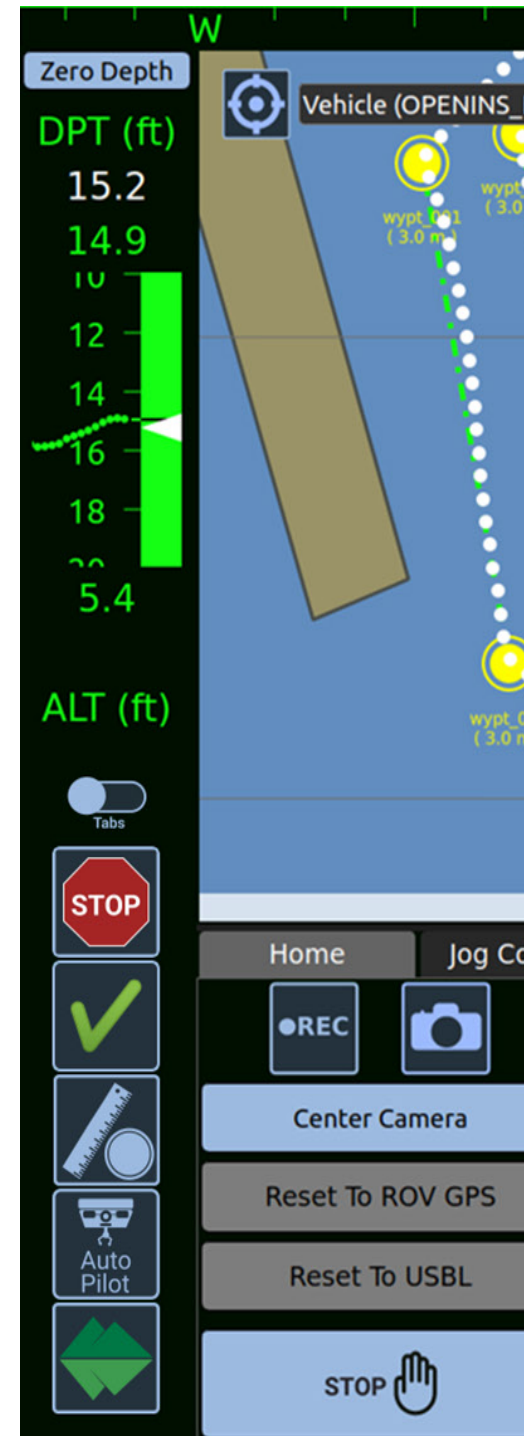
W

Zero Depth

DPT (ft)

15.2

14.9

10
12
14
16
18
20

5.4

ALT (ft)

Vehicle (OPENINS_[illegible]

wypt_001
( 3.0 m )

wypt_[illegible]
( 3.0 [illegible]

wypt_0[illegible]
( 3.0 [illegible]

Tabs

STOP

Auto Pilot

Home

Jog Co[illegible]

●REC

Center Camera

Reset To ROV GPS

Reset To USBL

STOP